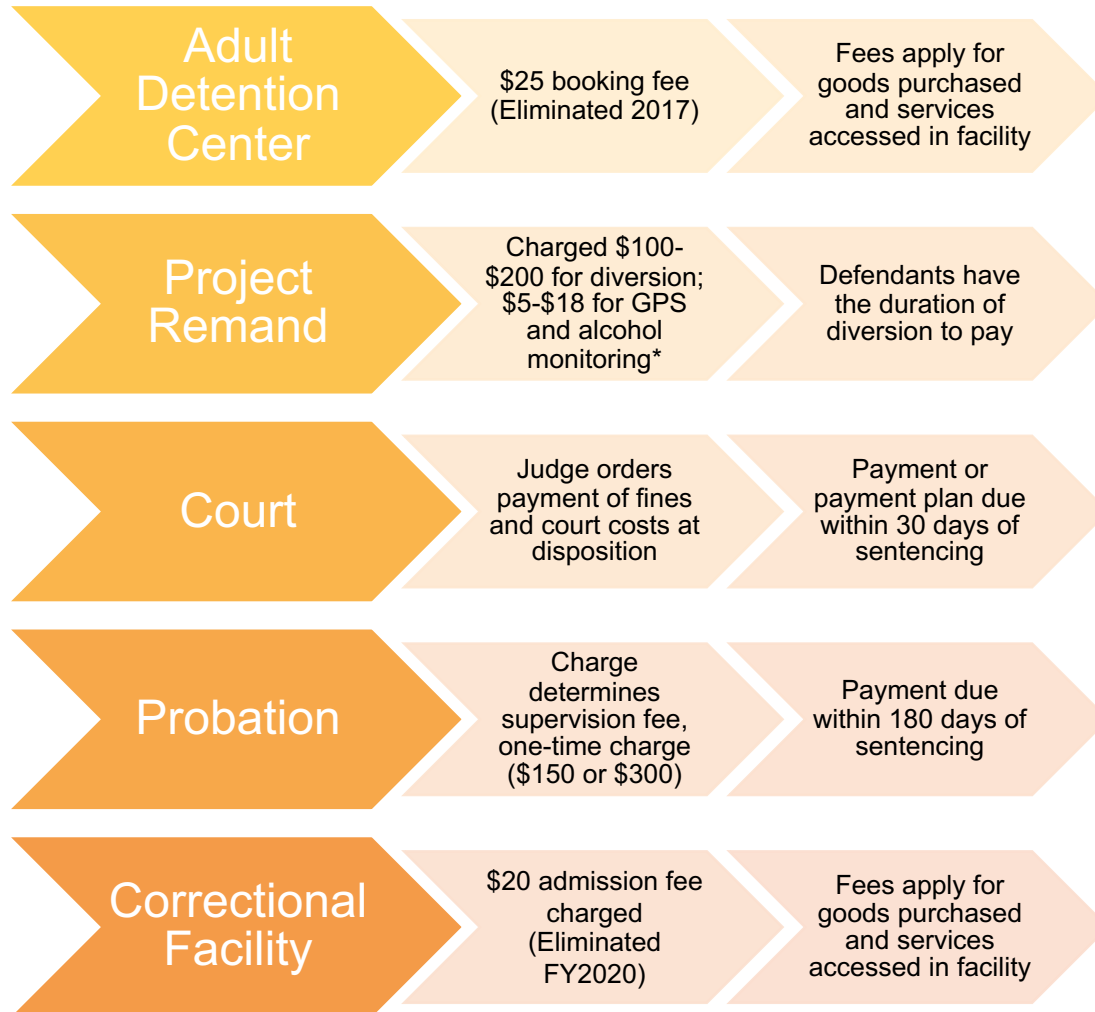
Adult Detention Center

\$25 booking fee (Eliminated 2017)

Fees apply for goods purchased and services accessed in facility

Project Remand

Charged \$100-\$200 for diversion; \$5-\$18 for GPS and alcohol monitoring*

Defendants have the duration of diversion to pay

Court

Judge orders payment of fines and court costs at disposition

Payment or payment plan due within 30 days of sentencing

Probation

Charge determines supervision fee, one-time charge (\$150 or \$300)

Payment due within 180 days of sentencing

Correctional Facility

\$20 admission fee charged (Eliminated FY2020)

Fees apply for goods purchased and services accessed in facility